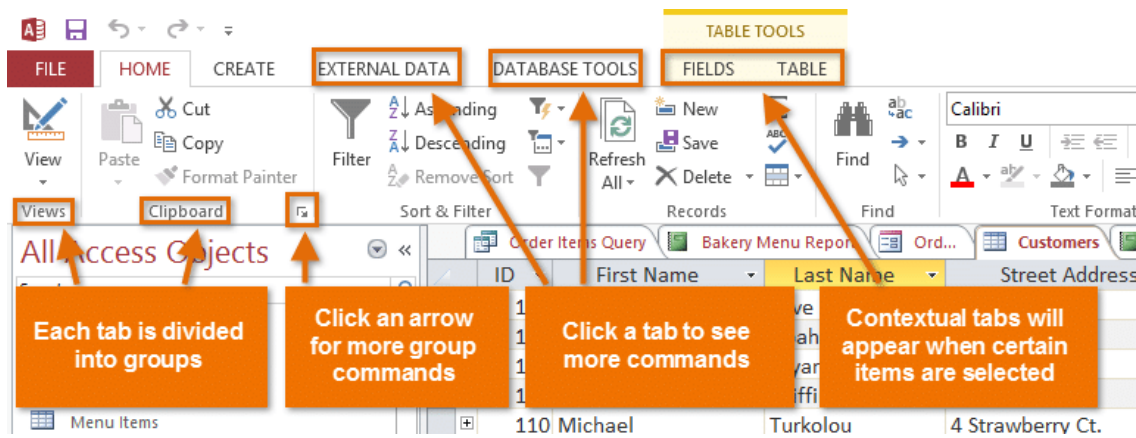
TABLE TOOLS

FILE HOME CREATE EXTERNAL DATA DATABASE TOOLS FIELDS TABLE

View

Paste

Cut

Copy

Format Painter

Filter

Ascending

Descending

Remove Sort

Refresh All

New

Save

Delete

Find

Calibri

B I U

Views

Clipboard

Sort & Filter

Records

Find

Text Format

All Access Objects

Order Items Query

Bakery Menu Report

Ord...

Customers

ID

First Name

Last Name

Street Address

Each tab is divided into groups

Click an arrow for more group commands

Click a tab to see more commands

Contextual tabs will appear when certain items are selected

Menu Items

110 Michael

Turkolou

4 Strawberry Ct.